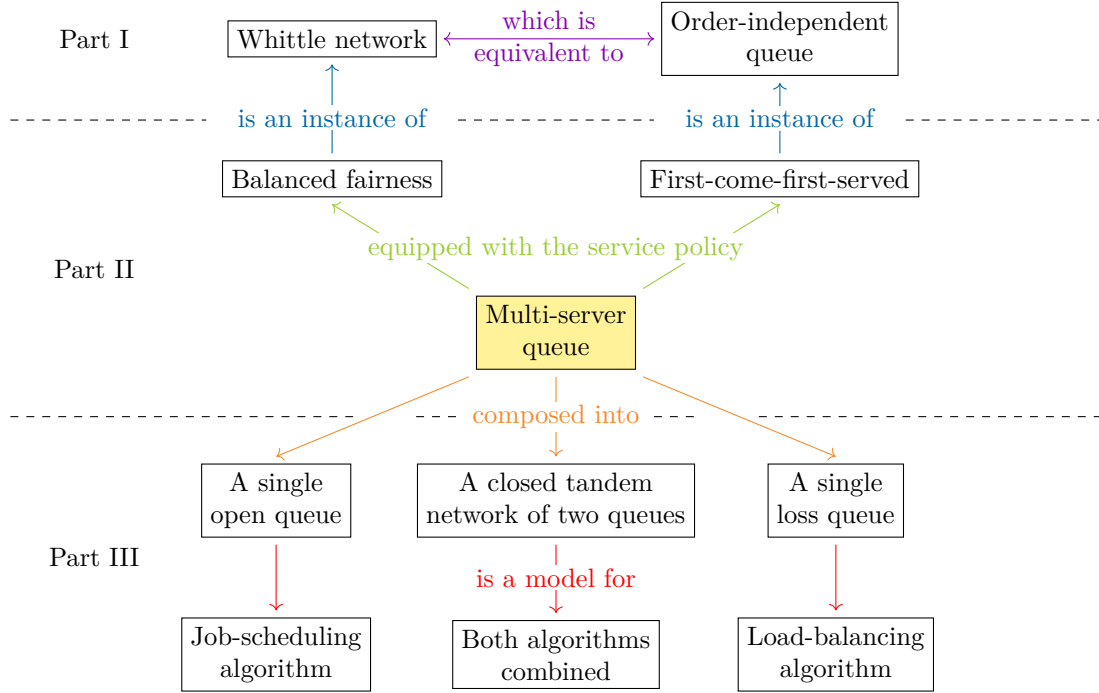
Part I

Whittle network

which is equivalent to

Order-independent queue

is an instance of

is an instance of

Balanced fairness

First-come-first-served

equipped with the service policy

Part II

Multi-server queue

composed into

A single open queue

A closed tandem network of two queues

A single loss queue

Part III

is a model for

Job-scheduling algorithm

Both algorithms combined

Load-balancing algorithm